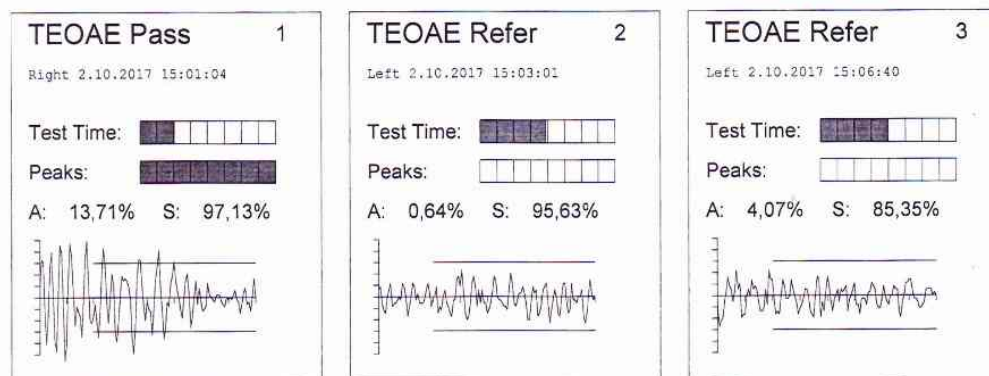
TEOAE Pass 1

Right 2.10.2017 15:01:04

Test Time:

Peaks:

A: 13,71% S: 97,13%

TEOAE Refer 2

Left 2.10.2017 15:03:01

Test Time:

Peaks:

A: 0,64% S: 95,63%

TEOAE Refer 3

Left 2.10.2017 15:06:40

Test Time:

Peaks:

A: 4,07% S: 85,35%